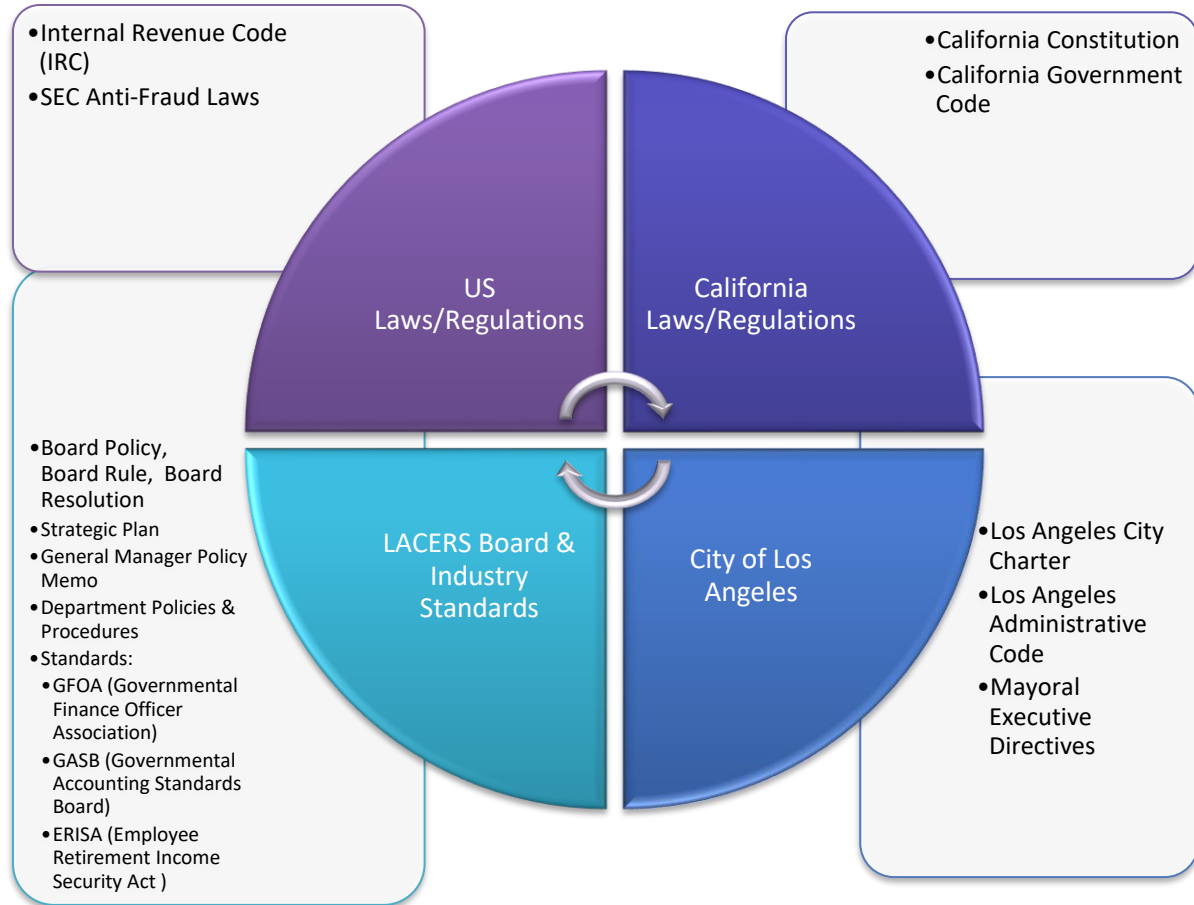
•Internal Revenue Code (IRC)
•SEC Anti-Fraud Laws

•California Constitution
•California Government Code

US Laws/Regulations

California Laws/Regulations

LACERS Board & Industry Standards

City of Los Angeles

•Board Policy, Board Rule, Board Resolution
•Strategic Plan
•General Manager Policy Memo
•Department Policies & Procedures
•Standards:
•GFOA (Governmental Finance Officer Association)
•GASB (Governmental Accounting Standards Board)
•ERISA (Employee Retirement Income Security Act )

•Los Angeles City Charter
•Los Angeles Administrative Code
•Mayoral Executive Directives